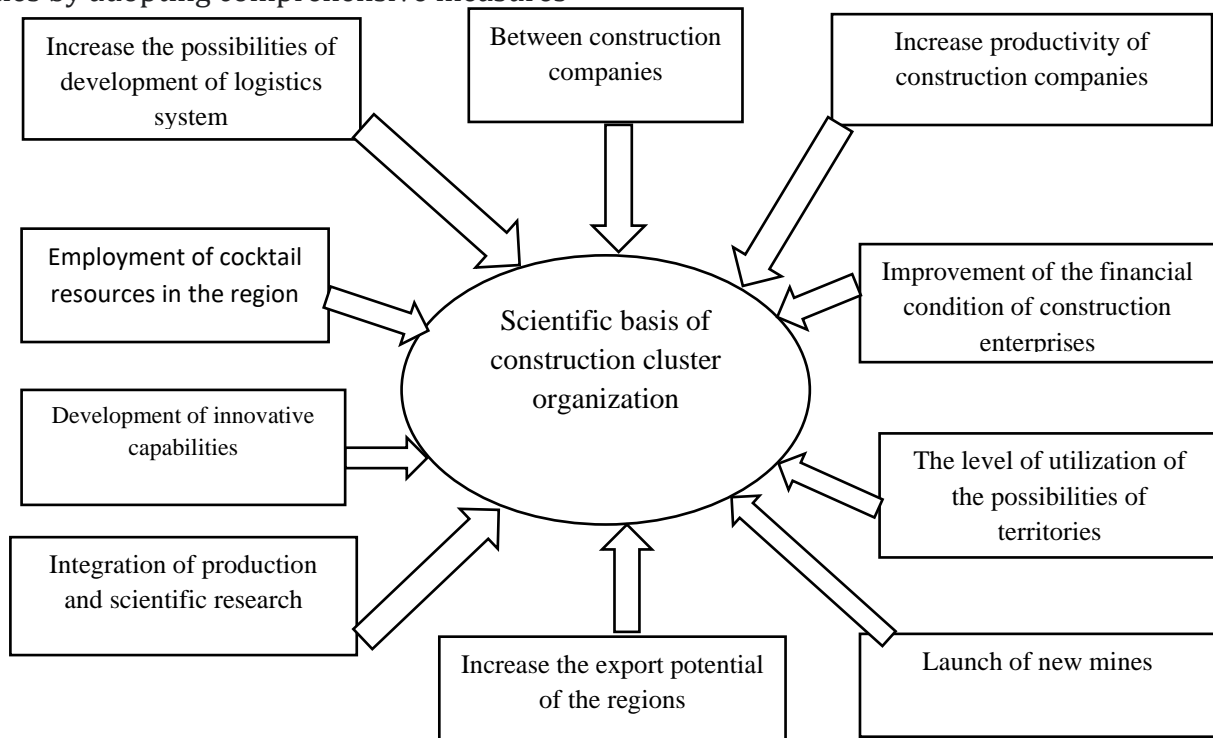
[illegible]es by adopting comprehensive measures

Increase the possibilities of development of logistics system

Between construction companies

Increase productivity of construction companies

Employment of cocktail resources in the region

Scientific basis of construction cluster organization

Improvement of the financial condition of construction enterprises

Development of innovative capabilities

The level of utilization of the possibilities of territories

Integration of production and scientific research

Increase the export potential of the regions

Launch of new mines